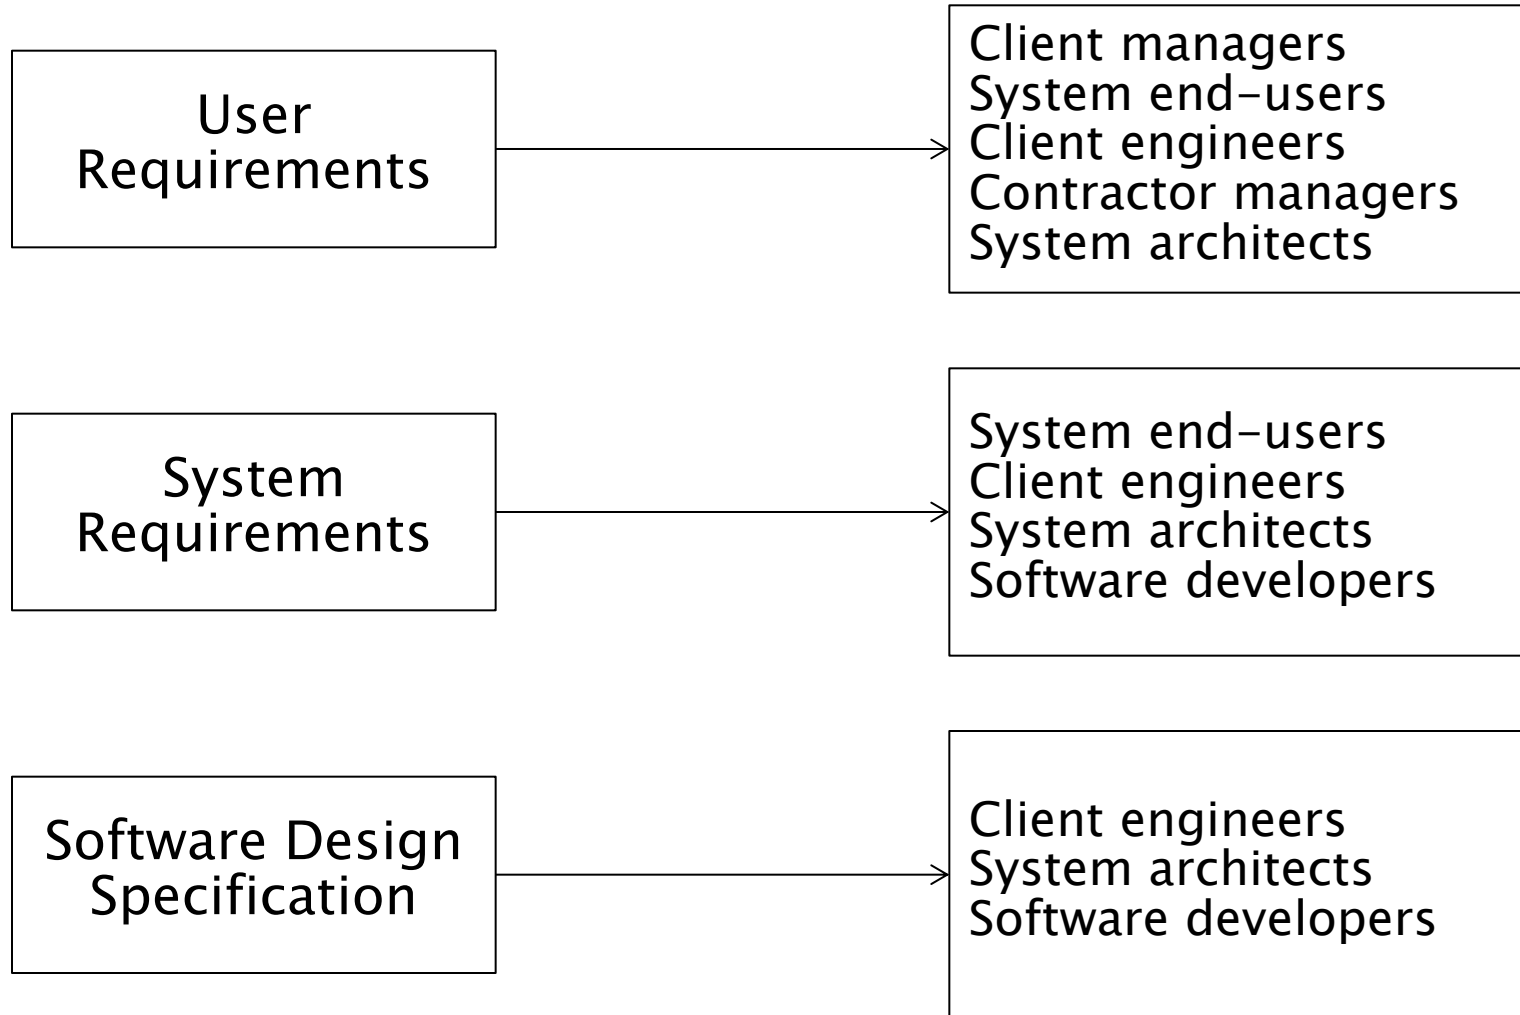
User Requirements

Client managers
System end-users
Client engineers
Contractor managers
System architects

System Requirements

System end-users
Client engineers
System architects
Software developers

Software Design Specification

Client engineers
System architects
Software developers